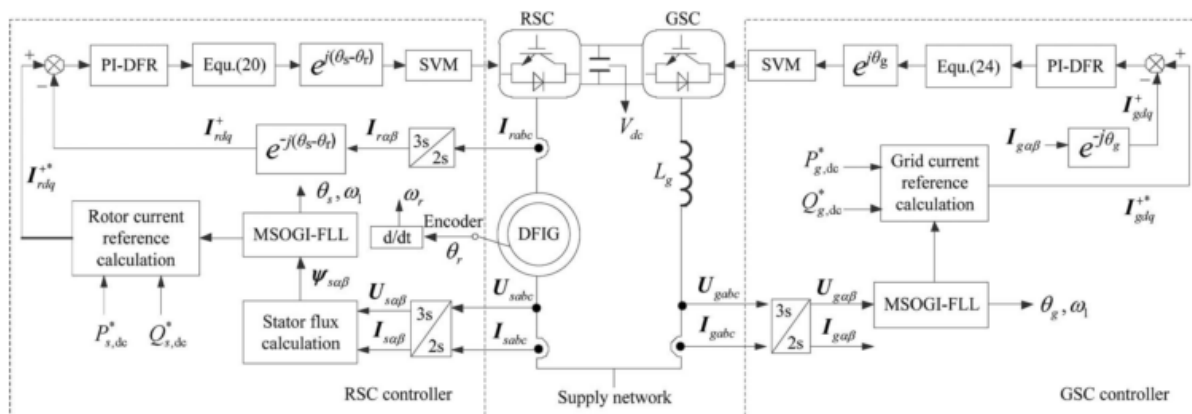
RSC

GSC

+

−

PI-DFR

Equ.(20)

$e^{j(\theta_s-\theta_r)}$

SVM

SVM

$e^{j\theta_g}$

Equ.(24)

PI-DFR

−

+

$I_{rdq}^{+}$

$e^{-j(\theta_s-\theta_r)}$

$I_{r\alpha\beta}$

3s

2s

$I_{rabc}$

$V_{dc}$

$I_{gdq}^{+}$

$I_{g\alpha\beta}$

$e^{-j\theta_g}$

$I_{rdq}^{+*}$

$\theta_s, \omega_1$

$\omega_r$

$L_g$

$P_{g,\text{dc}}^{*}$

$Q_{g,\text{dc}}^{*}$

Grid current reference calculation

$I_{gdq}^{+*}$

Rotor current reference calculation

MSOGI-FLL

d/dt

Encoder

$\theta_r$

DFIG

$\Psi_{s\alpha\beta}$

$U_{s\alpha\beta}$

$U_{sabc}$

$U_{gabc}$

$U_{g\alpha\beta}$

MSOGI-FLL

$\theta_g, \omega_1$

Stator flux calculation

$I_{s\alpha\beta}$

3s

2s

$I_{sabc}$

$I_{gabc}$

3s

2s

$I_{g\alpha\beta}$

$P_{s,\text{dc}}^{*}$

$Q_{s,\text{dc}}^{*}$

RSC controller

Supply network

GSC controller